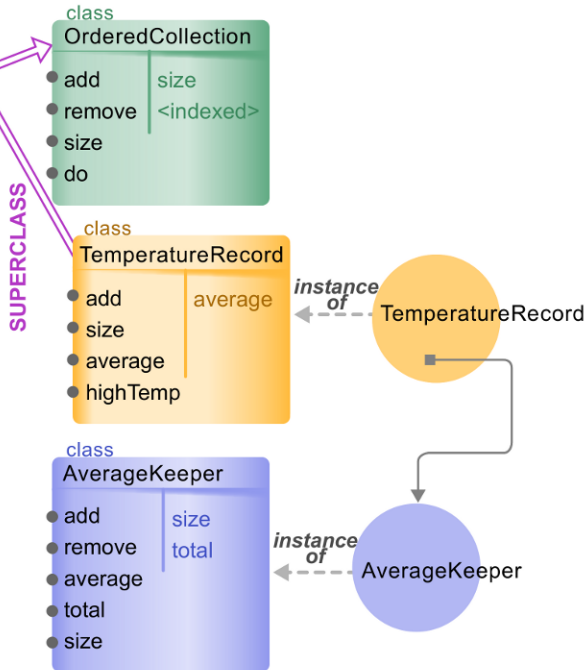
class
OrderedCollection
add
remove
size
do
size
<indexed>

SUPERCLASS

class
TemperatureRecord
add
size
average
highTemp
average

instance of

TemperatureRecord

class
AverageKeeper
add
remove
average
total
size
size
total

instance of

AverageKeeper